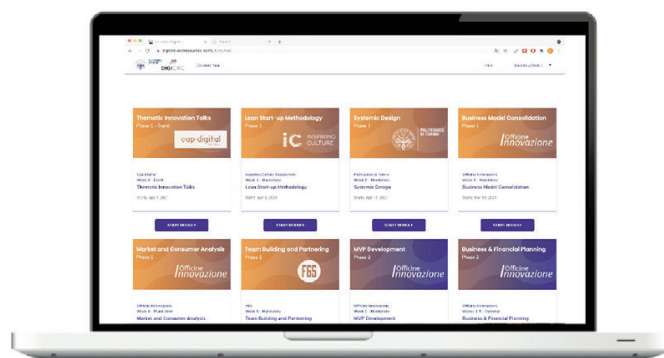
Thematic Innovation Talks
Phase 1
cap digital
Cap Digital
Thematic Innovation Talks
Starts: Apr 7, 2021
START MODULE

Lean Start-up Methodology
Phase 1
iC INSPIRING CULTURE
Inspiring Culture
Lean Start-up Methodology
Starts: Apr 8, 2021
START MODULE

Systemic Design
Phase 1
POLITECNICO DI TORINO
Politecnico di Torino
Systemic Design
Starts: Apr 12, 2021
START MODULE

Business Model Consolidation
Phase 1
Officine Innovazione
Officine Innovazione
Business Model Consolidation
Starts: Apr 19, 2021
START MODULE

Market and Consumer Analysis
Phase 2
Officine Innovazione
Officine Innovazione
Market and Consumer Analysis

Team Building and Partnering
Phase 2
F65
Team Building and Partnering

MVP Development
Phase 2
Officine Innovazione
Officine Innovazione
MVP Development

Business & Financial Planning
Phase 2
Officine Innovazione
Officine Innovazione
Business & Financial Planning